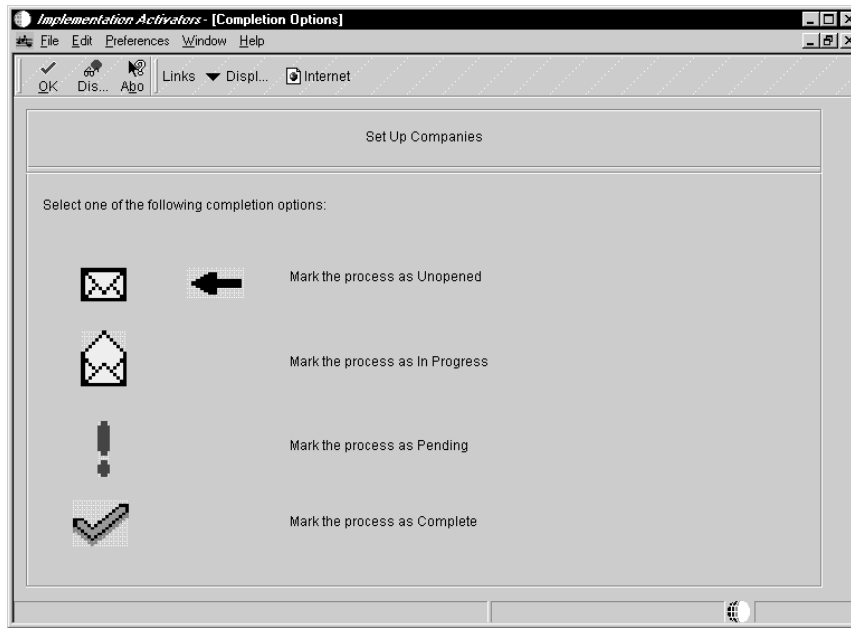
Implementation Activators - [Completion Options]

File Edit Preferences Window Help

OK Dis... Abo Links Displ... Internet

Set Up Companies

Select one of the following completion options:

Mark the process as Unopened

Mark the process as In Progress

Mark the process as Pending

Mark the process as Complete